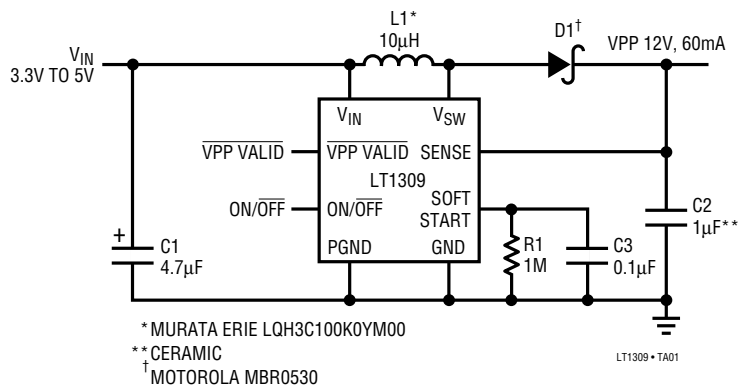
L1*
10μH

D1†

VPP 12V, 60mA

$V_{IN}$
3.3V TO 5V

$V_{IN}$

$V_{SW}$

$\overline{\text{VPP VALID}}$

$\overline{\text{VPP VALID}}$

SENSE

LT1309

SOFT START

ON/$\overline{\text{OFF}}$

ON/$\overline{\text{OFF}}$

PGND

GND

+

C1
4.7μF

R1
1M

C3
0.1μF

C2
1μF**

*MURATA ERIE LQH3C100K0YM00
**CERAMIC
†MOTOROLA MBR0530

LT1309 • TA01